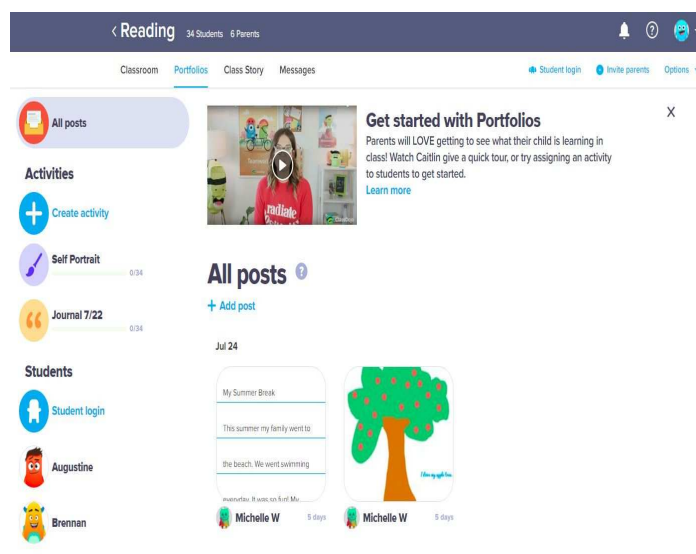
‹ Reading 34 Students 6 Parents

Classroom Portfolios Class Story Messages

Student login Invite parents Options

All posts

Activities

Create activity

Self Portrait
0/34

Journal 7/22
0/34

Students

Student login

Augustine

Brennan

radiate

Get started with Portfolios

Parents will LOVE getting to see what their child is learning in class! Watch Caitlin give a quick tour, or try assigning an activity to students to get started.

Learn more

X

All posts ?

+ Add post

Jul 24

My Summer Break

This summer my family went to

the beach. We went swimming

everyday. It was so fun! My

I love my apple tree.

Michelle W 5 days

Michelle W 5 days